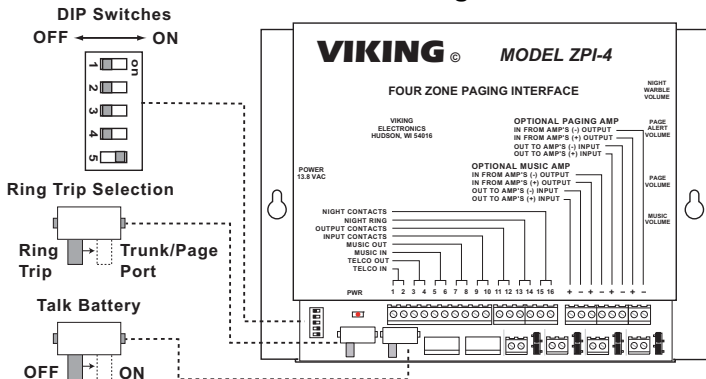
DIP Switches
OFF ON
on
1
2
3
4
5

Ring Trip Selection
Ring Trip
Trunk/Page Port

Talk Battery
OFF ON

VIKING ©
MODEL ZPI-4
FOUR ZONE PAGING INTERFACE
VIKING ELECTRONICS HUDSON, WI 54016

NIGHT WARBLE VOLUME
PAGE ALERT VOLUME
PAGE VOLUME
MUSIC VOLUME

OPTIONAL PAGING AMP
IN FROM AMP'S (-) OUTPUT
IN FROM AMP'S (+) OUTPUT
OUT TO AMP'S (-) INPUT
OUT TO AMP'S (+) INPUT

OPTIONAL MUSIC AMP
IN FROM AMP'S (-) OUTPUT
IN FROM AMP'S (+) OUTPUT
OUT TO AMP'S (-) INPUT
OUT TO AMP'S (+) INPUT

POWER 13.8 VAC

NIGHT CONTACTS
NIGHT RING
OUTPUT CONTACTS
INPUT CONTACTS
MUSIC OUT
MUSIC IN
TELCO OUT
TELCO IN

1 2 3 4 5 6 7 8 9 10 11 12 13 14 15 16 + - + - + - + -

PWR